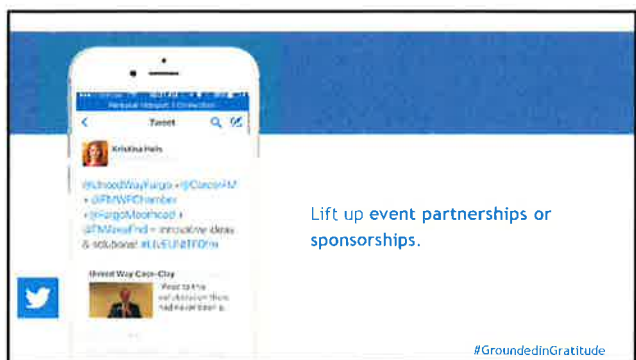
Tweet

Kristina Hels

@UnitedWayFargo +@Cass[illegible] + @FMWFChamber + @FargoMoorhead + @FMAreaFnd = innovative ideas & solutions! #LIVEUNITEDFM

United Way Cass-Clay

Lift up event partnerships or sponsorships.

#GroundedinGratitude